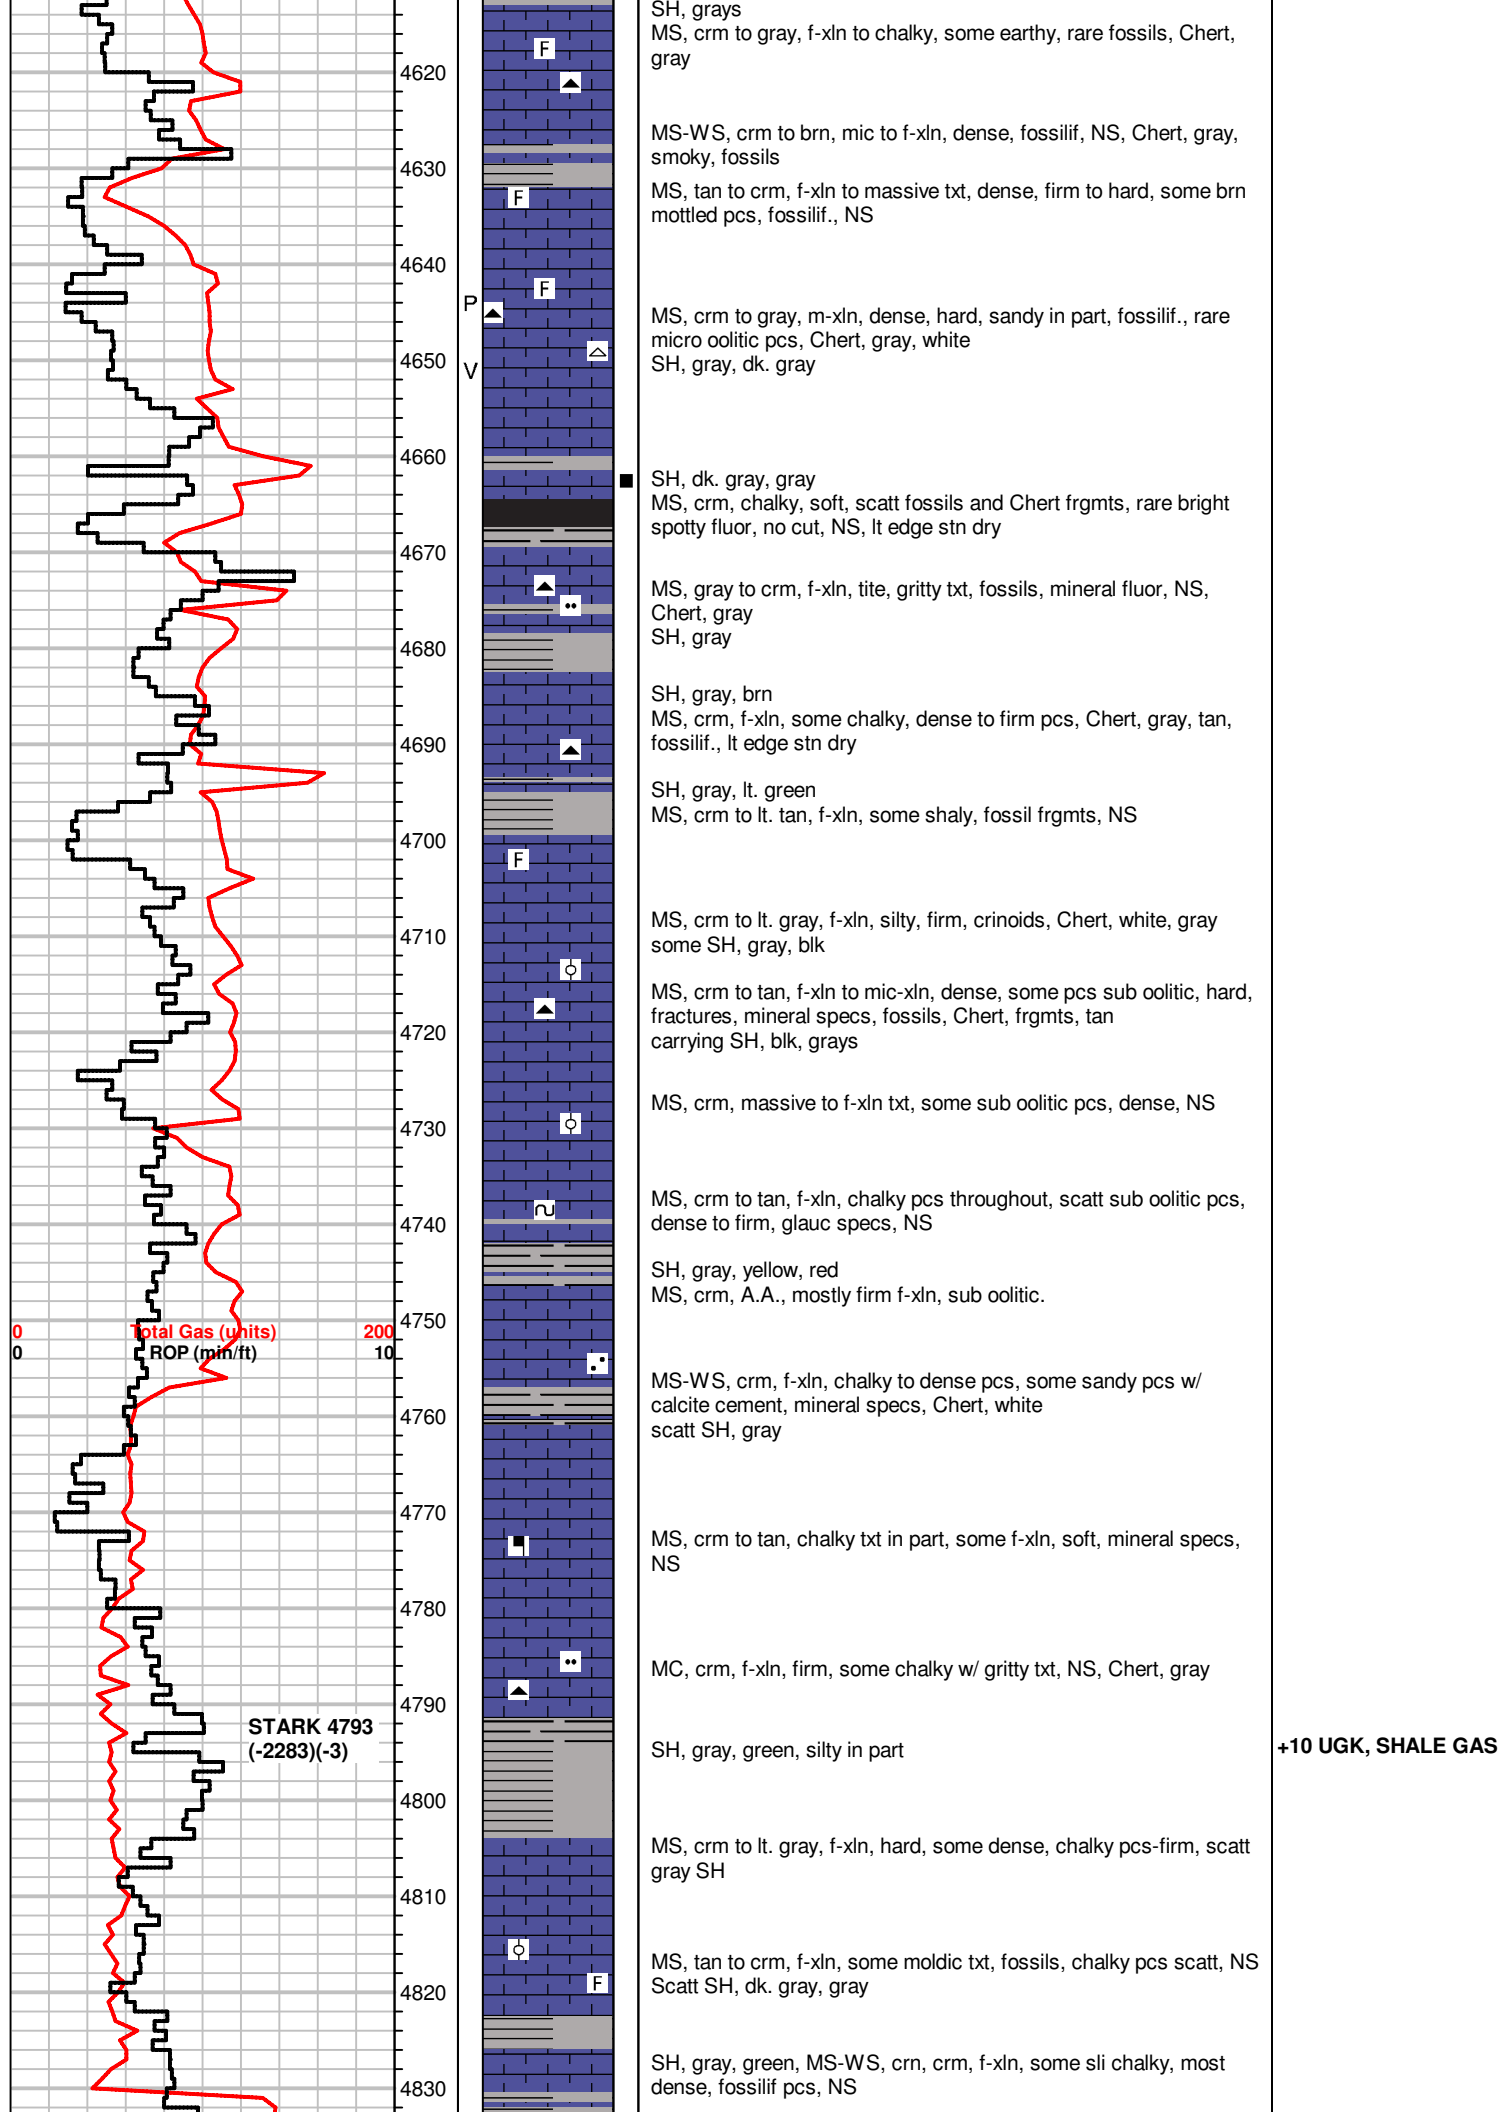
4620
4630
4640
4650
4660
4670
4680
4690
4700
4710
4720
4730
4740
4750
0 Total Gas (units) 200
0 ROP (min/ft) 10
4760
4770
4780
4790
STARK 4793
(-2283)(-3)
4800
4810
4820
4830

F
F
F
P
V
F

SH, grays
MS, crm to gray, f-xln to chalky, some earthy, rare fossils, Chert, gray

MS-WS, crm to brn, mic to f-xln, dense, fossilif, NS, Chert, gray, smoky, fossils

MS, tan to crm, f-xln to massive txt, dense, firm to hard, some brn mottled pcs, fossilif., NS

MS, crm to gray, m-xln, dense, hard, sandy in part, fossilif., rare micro oolitic pcs, Chert, gray, white
SH, gray, dk. gray

SH, dk. gray, gray
MS, crm, chalky, soft, scatt fossils and Chert frgmts, rare bright spotty fluor, no cut, NS, lt edge stn dry

MS, gray to crm, f-xln, tite, gritty txt, fossils, mineral fluor, NS, Chert, gray
SH, gray

SH, gray, brn
MS, crm, f-xln, some chalky, dense to firm pcs, Chert, gray, tan, fossilif., lt edge stn dry

SH, gray, lt. green
MS, crm to lt. tan, f-xln, some shaly, fossil frgmts, NS

MS, crm to lt. gray, f-xln, silty, firm, crinoids, Chert, white, gray
some SH, gray, blk

MS, crm to tan, f-xln to mic-xln, dense, some pcs sub oolitic, hard, fractures, mineral specs, fossils, Chert, frgmts, tan
carrying SH, blk, grays

MS, crm, massive to f-xln txt, some sub oolitic pcs, dense, NS

MS, crm to tan, f-xln, chalky pcs throughout, scatt sub oolitic pcs, dense to firm, glauc specs, NS

SH, gray, yellow, red
MS, crm, A.A., mostly firm f-xln, sub oolitic.

MS-WS, crm, f-xln, chalky to dense pcs, some sandy pcs w/ calcite cement, mineral specs, Chert, white
scatt SH, gray

MS, crm to tan, chalky txt in part, some f-xln, soft, mineral specs, NS

MC, crm, f-xln, firm, some chalky w/ gritty txt, NS, Chert, gray

SH, gray, green, silty in part

MS, crm to lt. gray, f-xln, hard, some dense, chalky pcs-firm, scatt gray SH

MS, tan to crm, f-xln, some moldic txt, fossils, chalky pcs scatt, NS
Scatt SH, dk. gray, gray

SH, gray, green, MS-WS, crn, crm, f-xln, some sli chalky, most dense, fossilif pcs, NS

+10 UGK, SHALE GAS